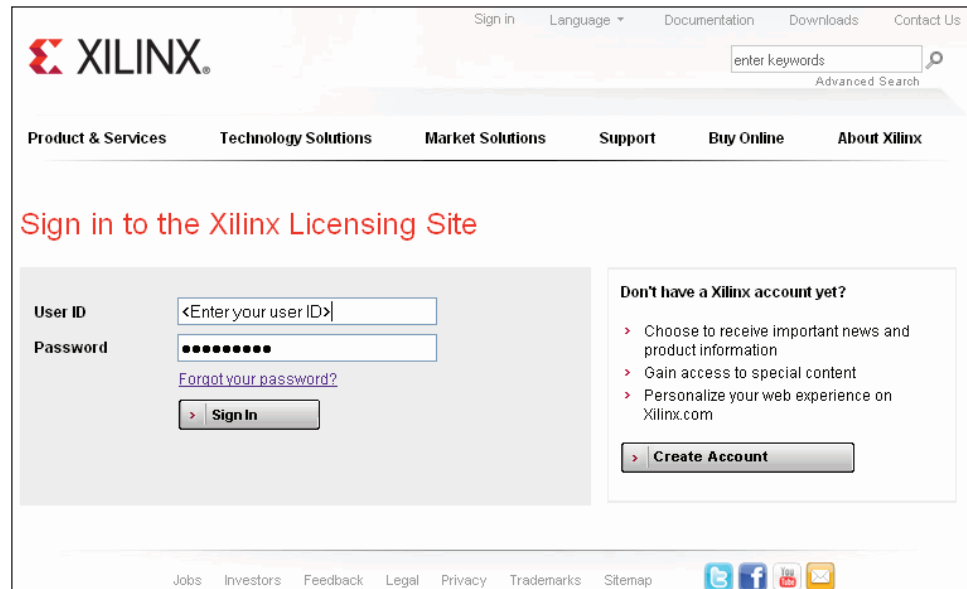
Sign in Language Documentation Downloads Contact Us

XILINX.

enter keywords

Advanced Search

Product & Services Technology Solutions Market Solutions Support Buy Online About Xilinx

Sign in to the Xilinx Licensing Site

User ID <Enter your user ID>

Password •••••••••

Forgot your password?

Sign In

Don't have a Xilinx account yet?

› Choose to receive important news and product information

› Gain access to special content

› Personalize your web experience on Xilinx.com

Create Account

Jobs Investors Feedback Legal Privacy Trademarks Sitemap

You Tube